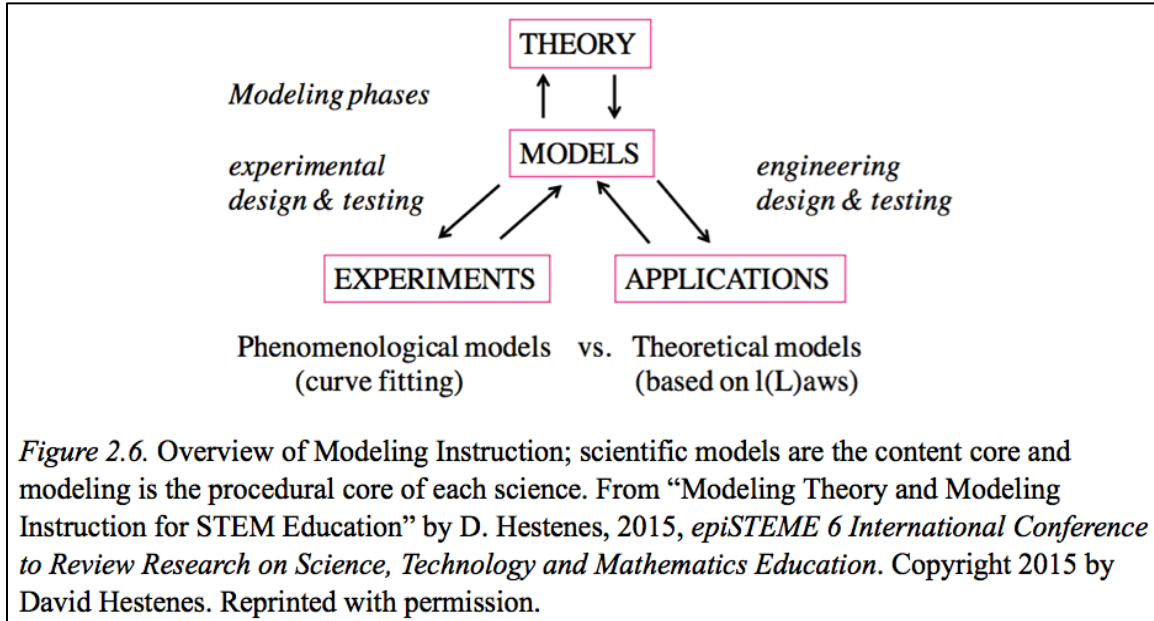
THEORY

Modeling phases

MODELS

experimental design & testing

engineering design & testing

EXPERIMENTS

APPLICATIONS

Phenomenological models (curve fitting) vs. Theoretical models (based on l(L)aws)

Figure 2.6. Overview of Modeling Instruction; scientific models are the content core and modeling is the procedural core of each science. From "Modeling Theory and Modeling Instruction for STEM Education" by D. Hestenes, 2015, epiSTEME 6 International Conference to Review Research on Science, Technology and Mathematics Education. Copyright 2015 by David Hestenes. Reprinted with permission.